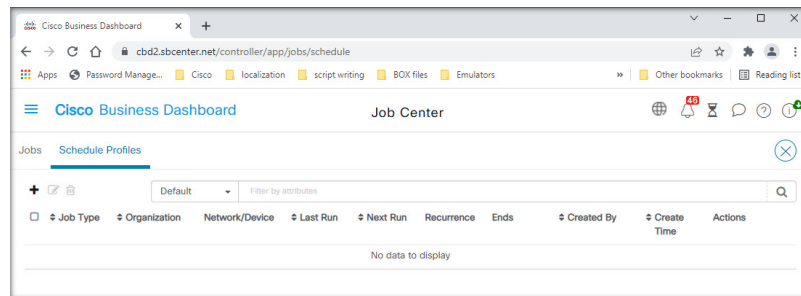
Cisco Business Dashboard

cbd2.sbcenter.net/controller/app/jobs/schedule

Apps Password Manage... Cisco localization script writing BOX files Emulators » Other bookmarks Reading list

Cisco Business Dashboard Job Center 46

Jobs Schedule Profiles

Default Filter by attributes

| Job Type | Organization | Network/Device | Last Run | Next Run | Recurrence | Ends | Created By | Create Time | Actions |
|---|---|---|---|---|---|---|---|---|---|

No data to display